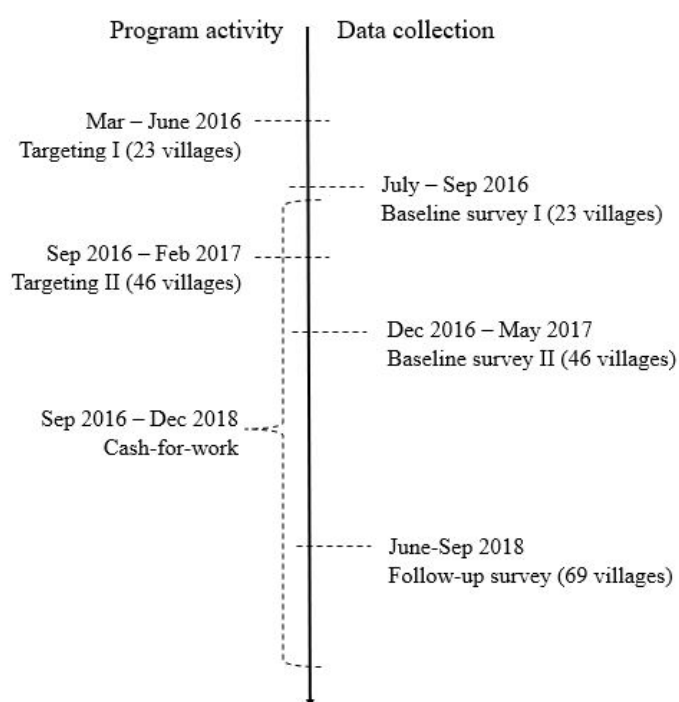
Program activity

Data collection

Mar – June 2016
Targeting I (23 villages)

July – Sep 2016
Baseline survey I (23 villages)

Sep 2016 – Feb 2017
Targeting II (46 villages)

Dec 2016 – May 2017
Baseline survey II (46 villages)

Sep 2016 – Dec 2018
Cash-for-work

June-Sep 2018
Follow-up survey (69 villages)